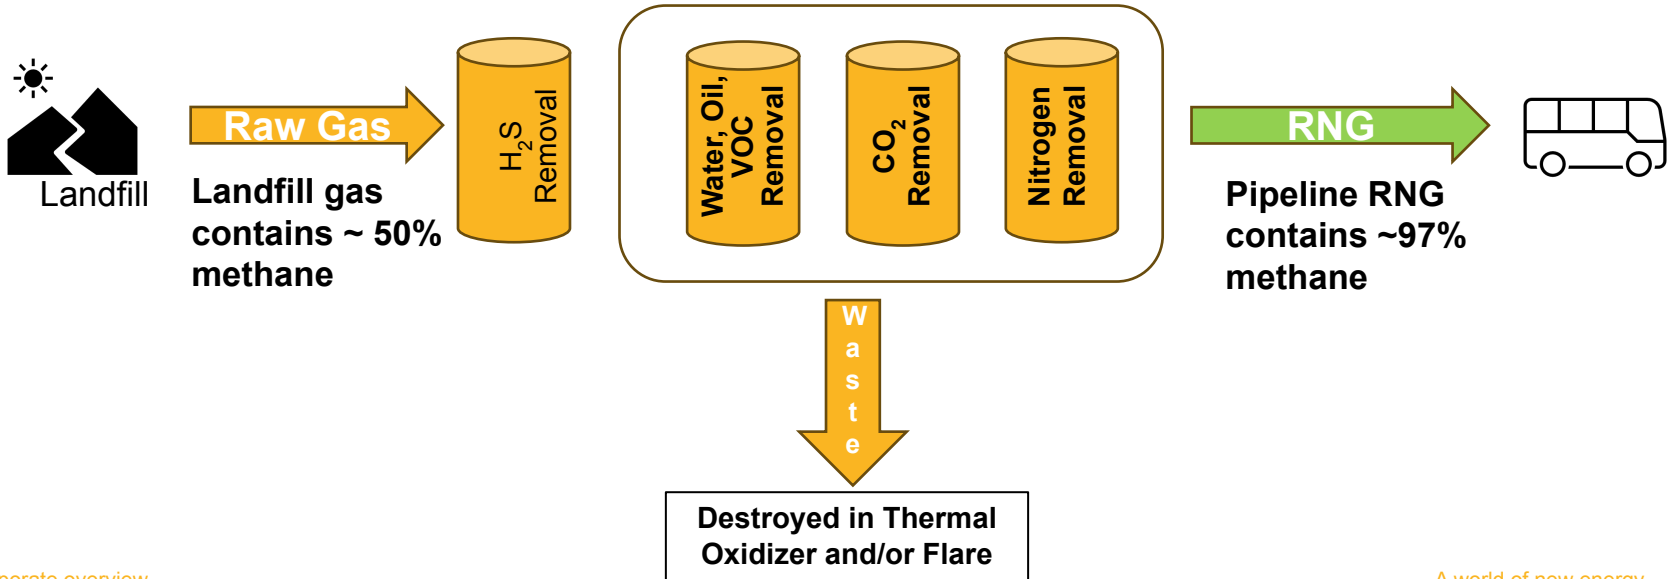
Landfill

Raw Gas

Landfill gas contains ~ 50% methane

$H_2S$ Removal

Water, Oil, VOC Removal

$CO_2$ Removal

Nitrogen Removal

RNG

Pipeline RNG contains ~97% methane

Waste

Destroyed in Thermal Oxidizer and/or Flare

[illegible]orate overview

A world of new energy